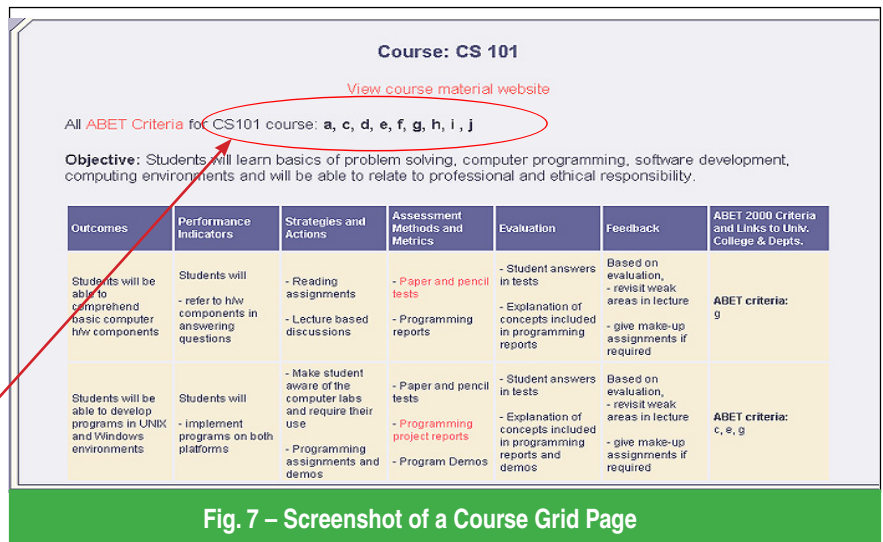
Course: CS 101

View course material website

All ABET Criteria for CS101 course: a, c, d, e, f, g, h, i, j

Objective: Students will learn basics of problem solving, computer programming, software development, computing environments and will be able to relate to professional and ethical responsibility.

| Outcomes | Performance Indicators | Strategies and Actions | Assessment Methods and Metrics | Evaluation | Feedback | ABET 2000 Criteria and Links to Univ. College & Depts. |
|---|---|---|---|---|---|---|
| Students will be able to comprehend basic computer h/w components | Students will - refer to h/w components in answering questions | - Reading assignments - Lecture based discussions | - Paper and pencil tests - Programming reports | - Student answers in tests - Explanation of concepts included in programming reports | Based on evaluation, - revisit weak areas in lecture - give make-up assignments if required | ABET criteria: g |
| Students will be able to develop programs in UNIX and Windows environments | Students will - implement programs on both platforms | - Make student aware of the computer labs and require their use - Programming assignments and demos | - Paper and pencil tests - Programming project reports - Program Demos | - Student answers in tests - Explanation of concepts included in programming reports and demos | Based on evaluation, - revisit weak areas in lecture - give make-up assignments if required | ABET criteria: c, e, g |

Fig. 7 – Screenshot of a Course Grid Page